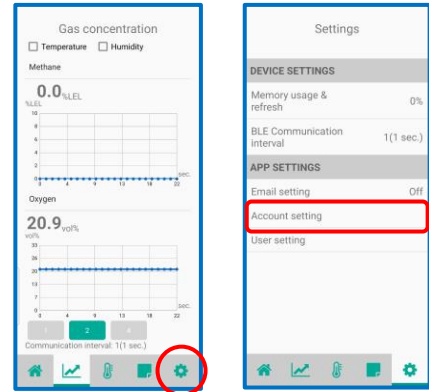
Gas concentration

Temperature Humidity

Methane

0.0%LEL

%LEL

10

8

6

4

2

0

0 4 8 13 18 22

sec.

Oxygen

20.9vol%

vol%

30

25

20

15

10

5

0

0 4 8 13 18 22

sec.

1 2 4

Communication interval: 1(1 sec.)

Settings

DEVICE SETTINGS

Memory usage & refresh 0%

BLE Communication interval 1(1 sec.)

APP SETTINGS

Email setting Off

Account setting

User setting